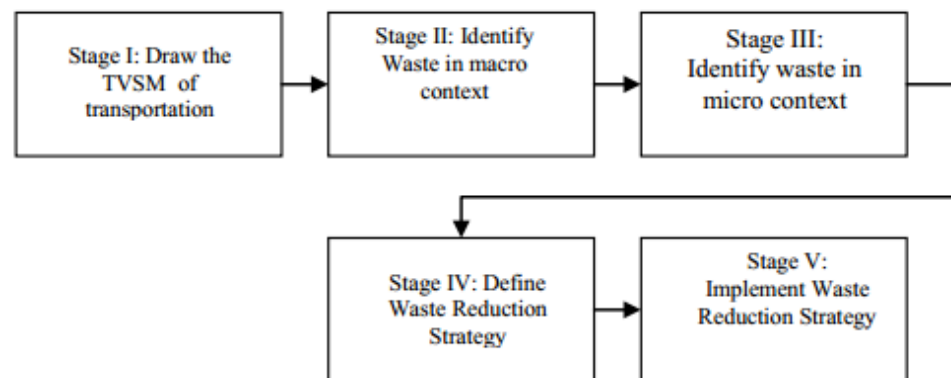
Stage I: Draw the TVSM of transportation

Stage II: Identify Waste in macro context

Stage III: Identify waste in micro context

Stage IV: Define Waste Reduction Strategy

Stage V: Implement Waste Reduction Strategy